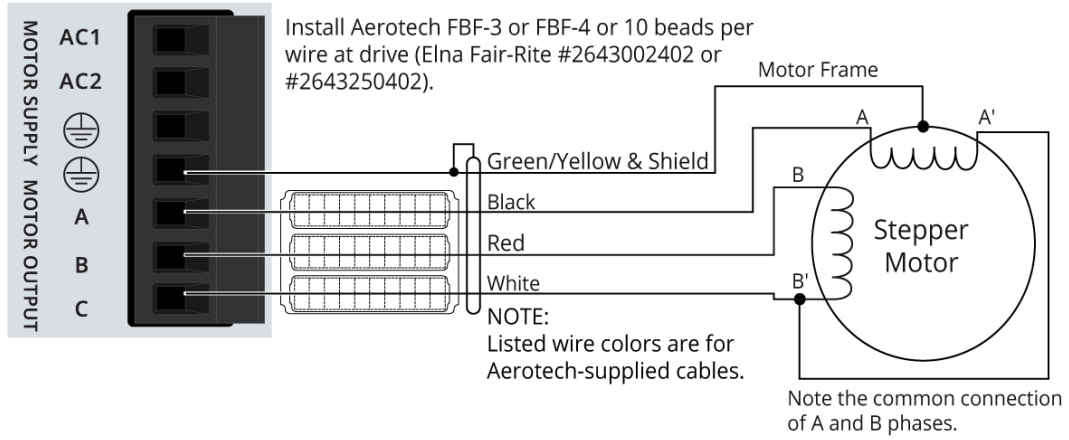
MOTOR SUPPLY

MOTOR OUTPUT

AC1

AC2

⏚

⏚

A

B

C

Install Aerotech FBF-3 or FBF-4 or 10 beads per wire at drive (Elna Fair-Rite #2643002402 or #2643250402).

Motor Frame

A

A'

B

B'

Green/Yellow & Shield

Black

Red

White

Stepper Motor

NOTE:
Listed wire colors are for Aerotech-supplied cables.

Note the common connection of A and B phases.